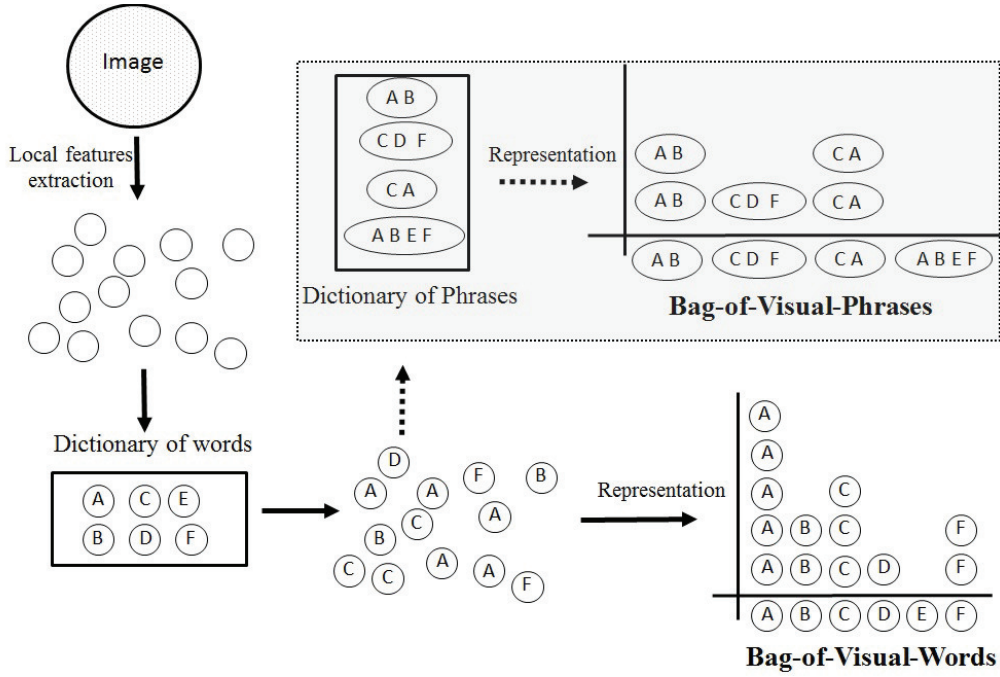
Image

Local features extraction

Dictionary of words

A C E
B D F

D
A A F B
C A
B
A
C C A A F

Representation

A
A
A C
A B C F
A B C D F
A B C D E F

Bag-of-Visual-Words

A B
C D F
C A
A B E F

Dictionary of Phrases

Representation

A B C A
A B C D F C A
A B C D F C A A B E F

Bag-of-Visual-Phrases